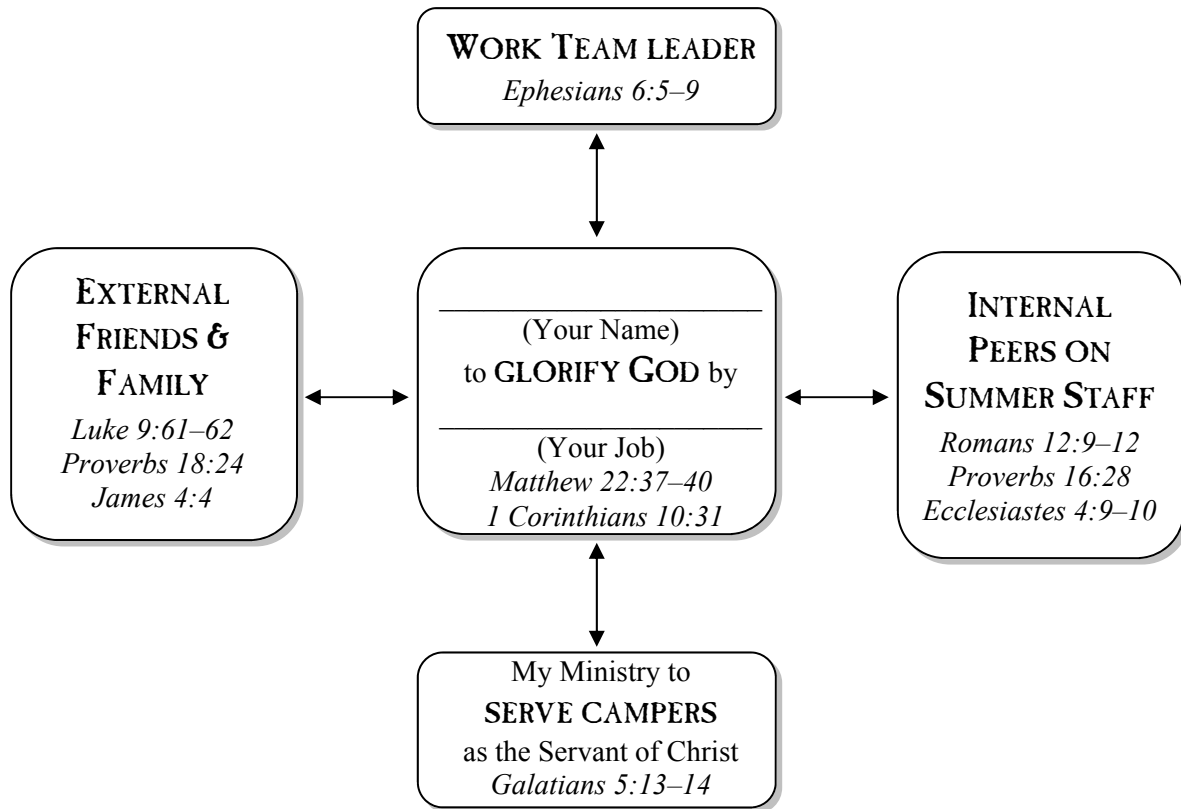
WORK TEAM LEADER
*Ephesians 6:5–9*

EXTERNAL FRIENDS & FAMILY
*Luke 9:61–62*
*Proverbs 18:24*
*James 4:4*

______________________
(Your Name)
to GLORIFY GOD by
______________________
(Your Job)
*Matthew 22:37–40*
*1 Corinthians 10:31*

INTERNAL PEERS ON SUMMER STAFF
*Romans 12:9–12*
*Proverbs 16:28*
*Ecclesiastes 4:9–10*

My Ministry to
SERVE CAMPERS
as the Servant of Christ
*Galatians 5:13–14*